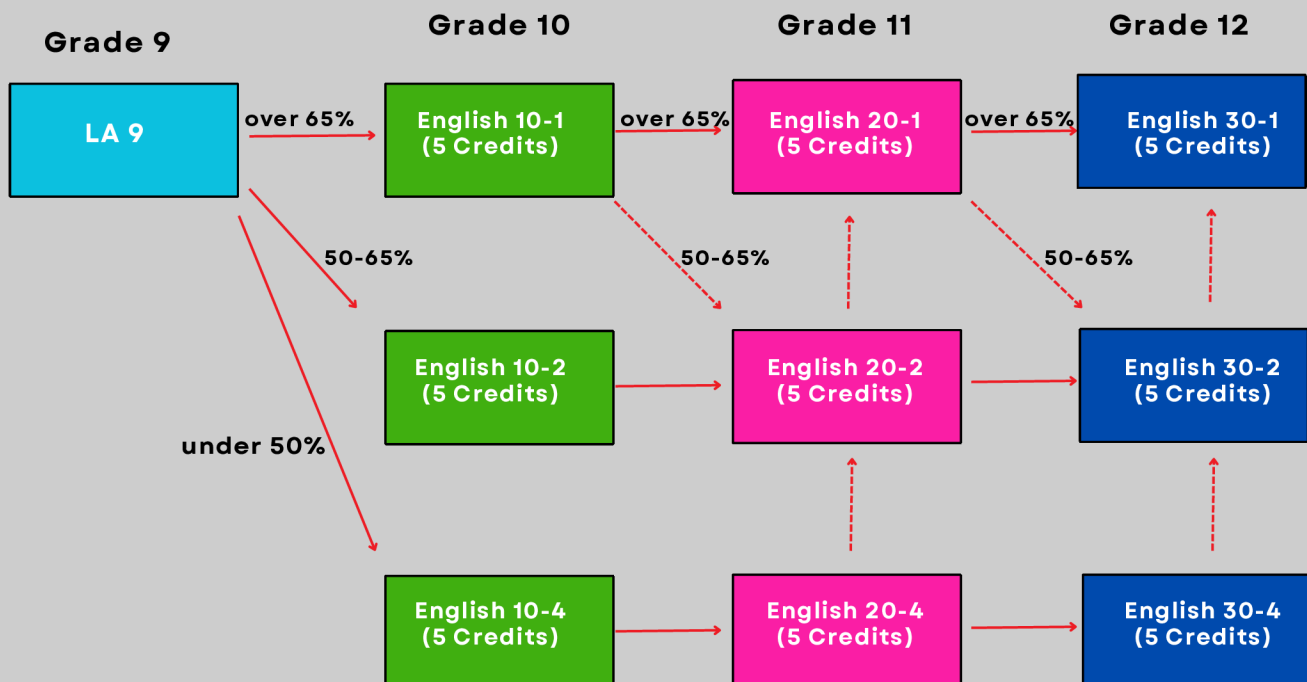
Grade 9

Grade 10

Grade 11

Grade 12

LA 9

over 65%

English 10-1
(5 Credits)

over 65%

English 20-1
(5 Credits)

over 65%

English 30-1
(5 Credits)

50-65%

50-65%

50-65%

English 10-2
(5 Credits)

English 20-2
(5 Credits)

English 30-2
(5 Credits)

under 50%

English 10-4
(5 Credits)

English 20-4
(5 Credits)

English 30-4
(5 Credits)